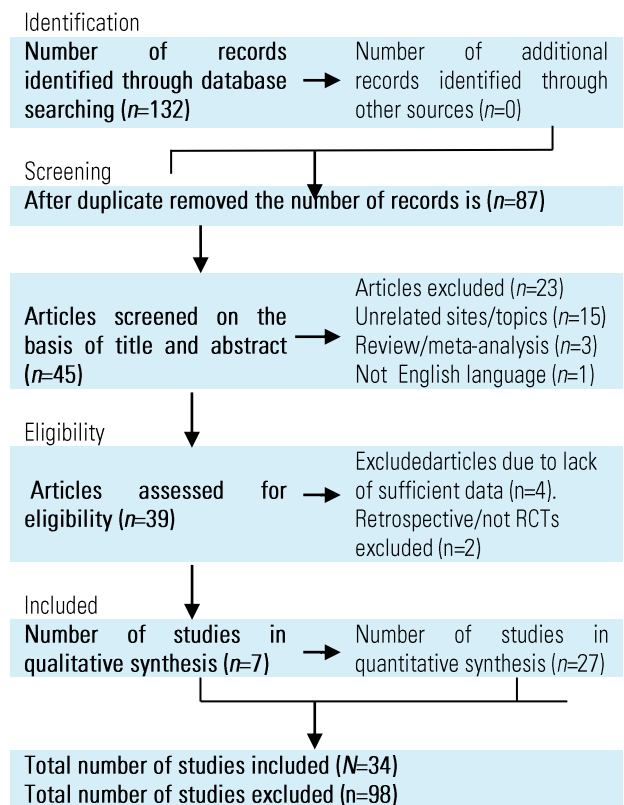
Identification

Number of records identified through database searching ($n$=132)

Number of additional records identified through other sources ($n$=0)

Screening

After duplicate removed the number of records is ($n$=87)

Articles screened on the basis of title and abstract ($n$=45)

Articles excluded ($n$=23)
Unrelated sites/topics ($n$=15)
Review/meta-analysis ($n$=3)
Not English language ($n$=1)

Eligibility

Articles assessed for eligibility ($n$=39)

Excludedarticles due to lack of sufficient data (n=4).
Retrospective/not RCTs excluded (n=2)

Included

Number of studies in qualitative synthesis ($n$=7)

Number of studies in quantitative synthesis ($n$=27)

Total number of studies included ($N$=34)
Total number of studies excluded (n=98)